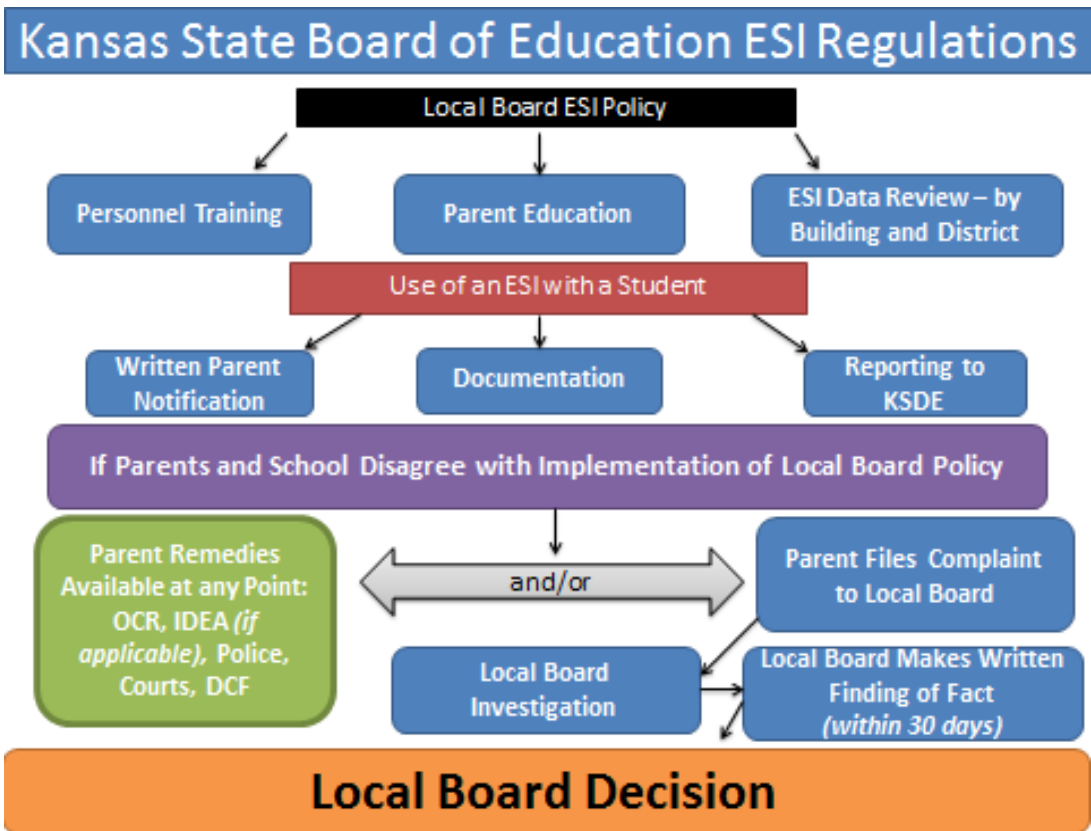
Kansas State Board of Education ESI Regulations

Local Board ESI Policy

Personnel Training

Parent Education

ESI Data Review – by Building and District

Use of an ESI with a Student

Written Parent Notification

Documentation

Reporting to KSDE

If Parents and School Disagree with Implementation of Local Board Policy

Parent Remedies Available at any Point: OCR, IDEA *(if applicable)*, Police, Courts, DCF

and/or

Parent Files Complaint to Local Board

Local Board Investigation

Local Board Makes Written Finding of Fact *(within 30 days)*

Local Board Decision